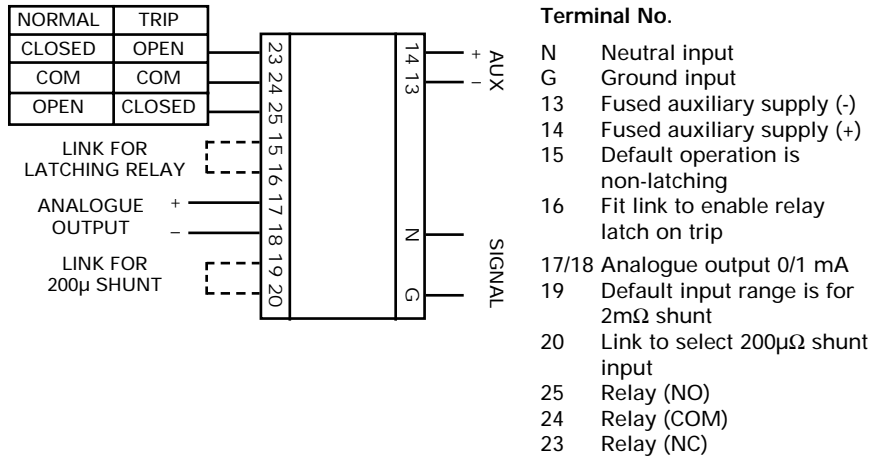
| NORMAL | TRIP |
|---|---|
| CLOSED | OPEN |
| COM | COM |
| OPEN | CLOSED |

LINK FOR LATCHING RELAY

ANALOGUE OUTPUT

+

–

LINK FOR 200µ SHUNT

23 24 25 15 16 17 18 19 20

14 13

N

G

+

–

AUX

SIGNAL

**Terminal No.**

N Neutral input
G Ground input
13 Fused auxiliary supply (-)
14 Fused auxiliary supply (+)
15 Default operation is non-latching
16 Fit link to enable relay latch on trip
17/18 Analogue output 0/1 mA
19 Default input range is for 2mΩ shunt
20 Link to select 200µΩ shunt input
25 Relay (NO)
24 Relay (COM)
23 Relay (NC)